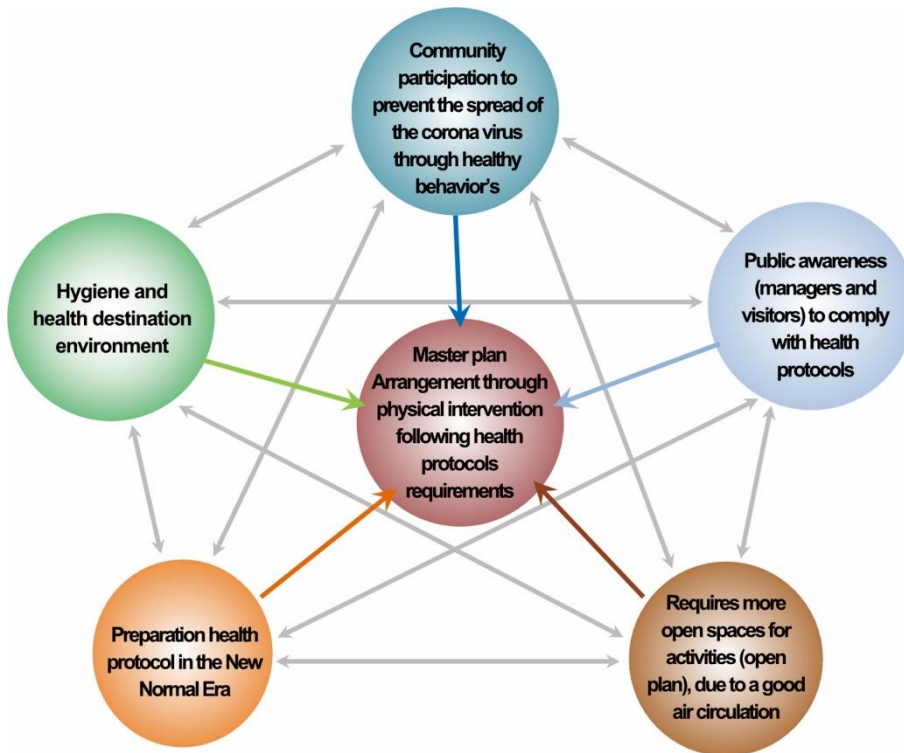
Community participation to prevent the spread of the corona virus through healthy behavior's

Hygiene and health destination environment

Public awareness (managers and visitors) to comply with health protocols

Master plan Arrangement through physical intervention following health protocols requirements

Preparation health protocol in the New Normal Era

Requires more open spaces for activities (open plan), due to a good air circulation